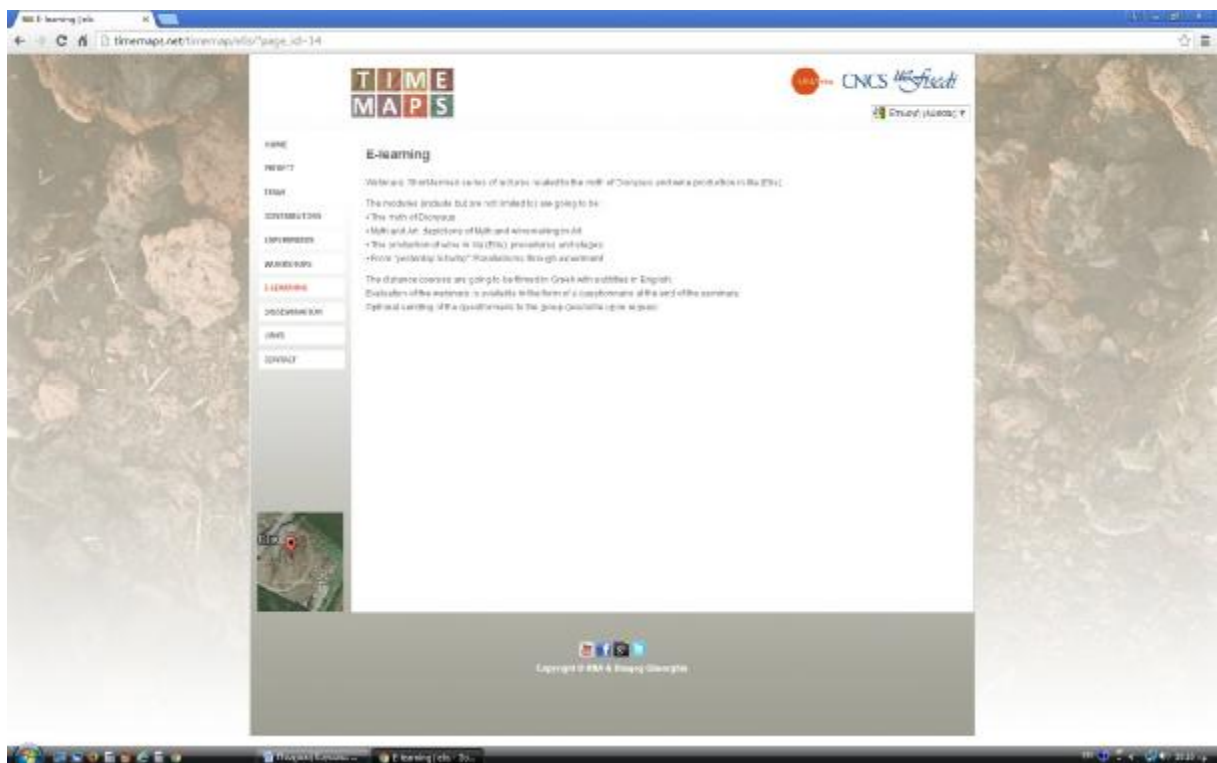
E-learning [els]

timemaps.net/timemap/els/?page_id=14

TIME
MAPS

CNCS

Επιλογή γλώσσας

HOME
PROJECT
TEAM
CONTRIBUTIONS
EXPERIMENTS
WORKSHOPS
E-LEARNING
DISSEMINATION
LINKS
CONTACT

E-learning

Webinars: Distance series of lectures related to the myth of Dionysus and wine production in Ilia (Elis).

The modules (include but are not limited to) are going to be:
• The myth of Dionysus
• Myth and Art: depictions of Myth and winemaking in Art
• The production of wine in Ilia (Elis): procedures and stages
• From "yesterday to today": Revelations through experiment

The distance courses are going to be filmed in Greek with subtitles in English.
Evaluation of the webinars is available in the form of a questionnaire at the end of the seminars.
Optional sending of the questionnaire to the group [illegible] upon request.

Copyright © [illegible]